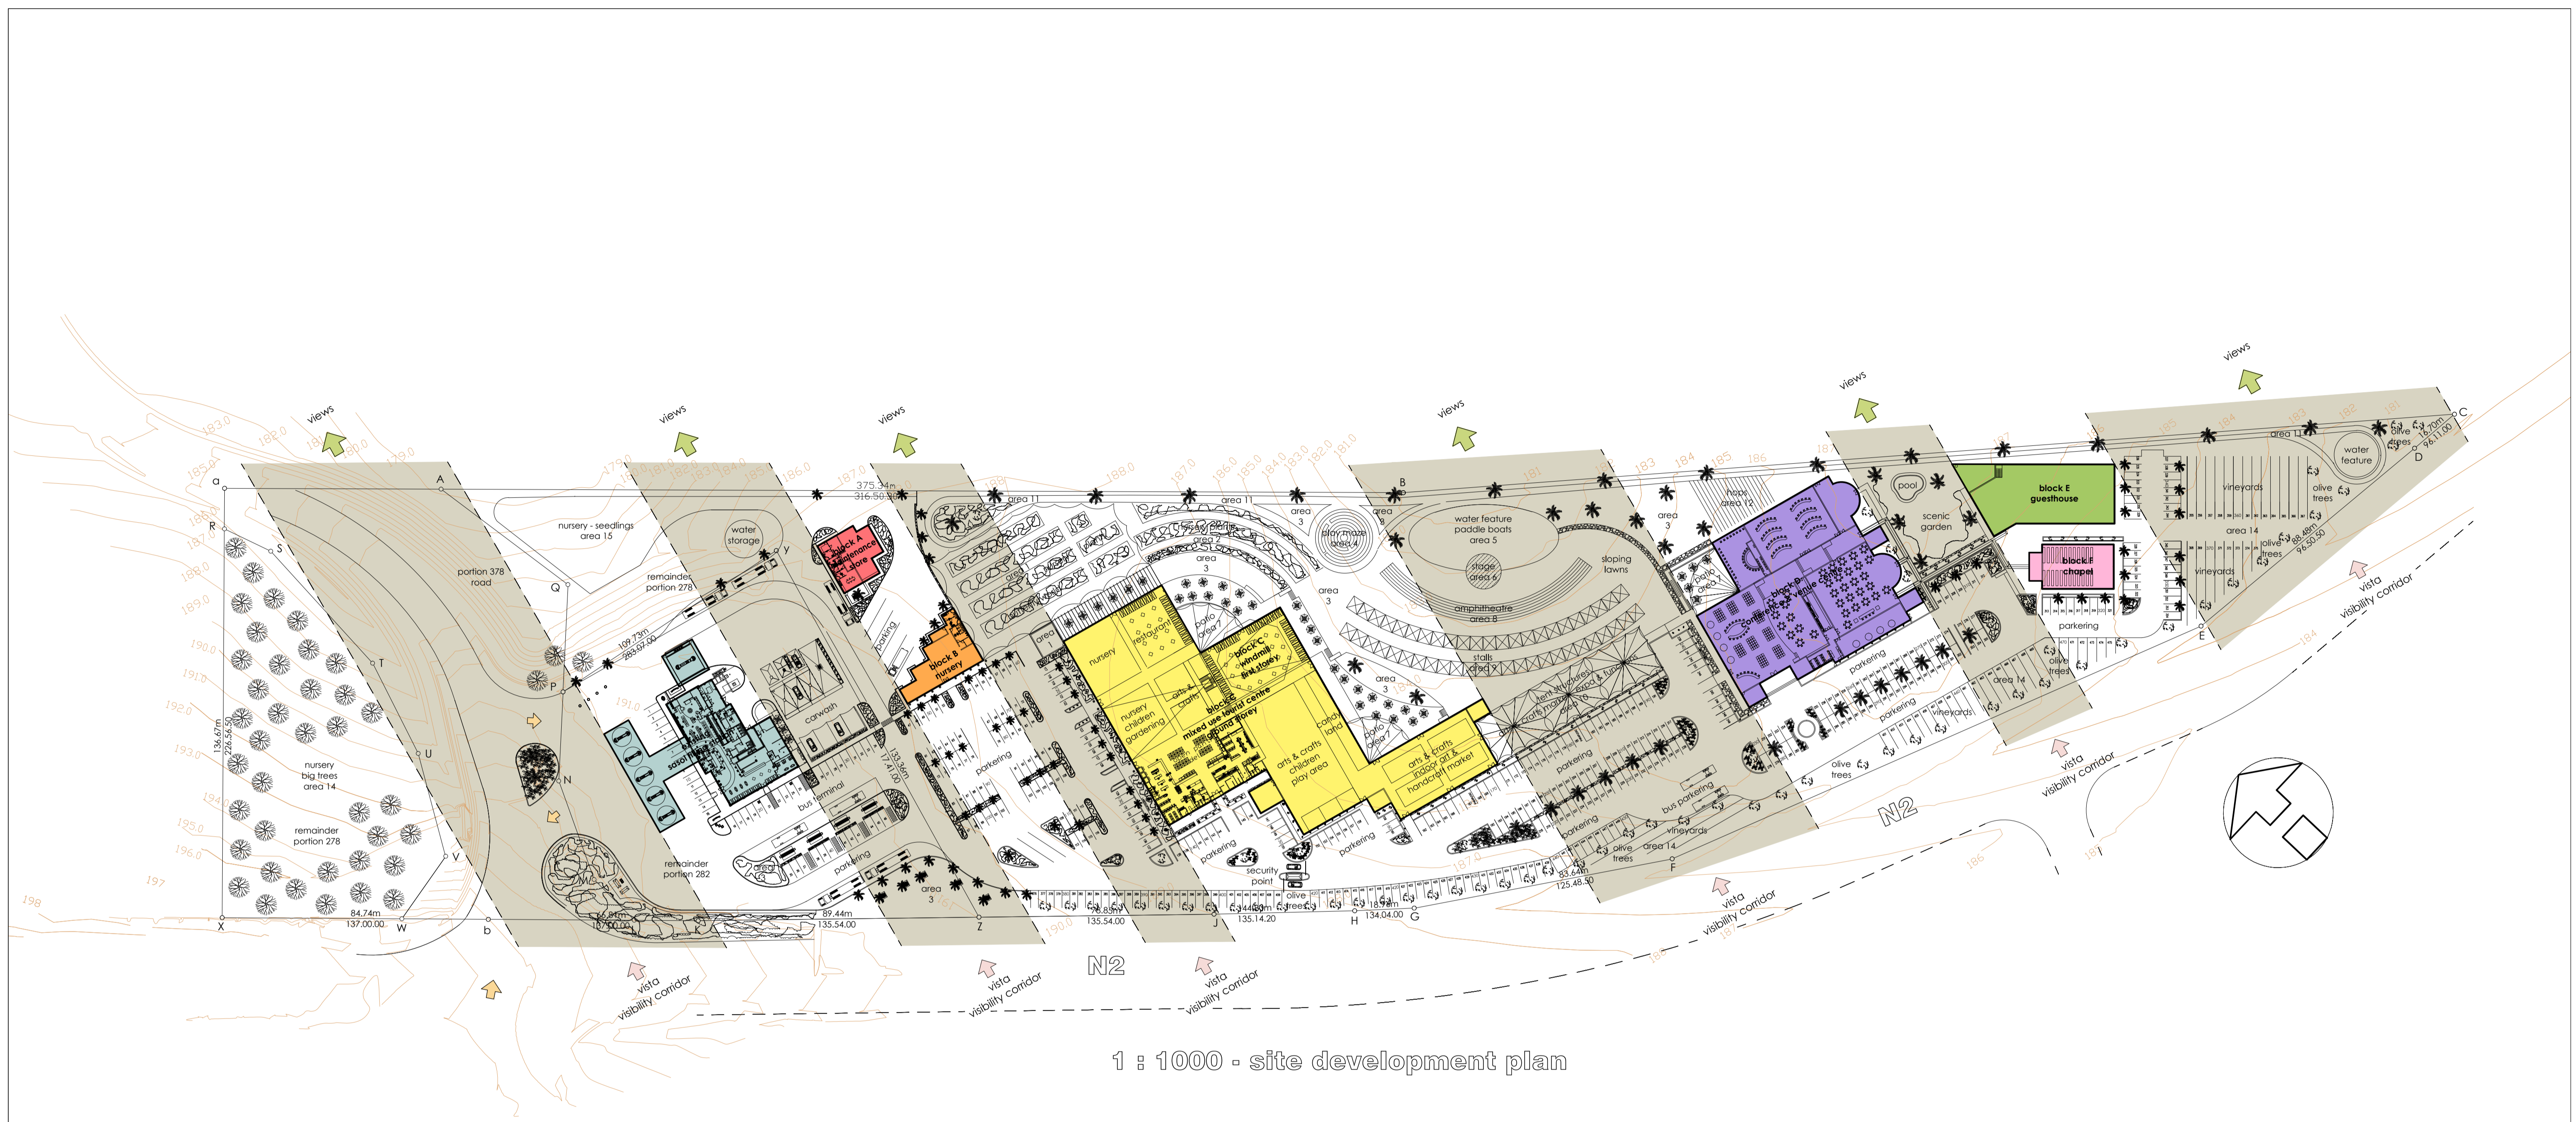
views
views
views
views
views
views

183.0
182.0
181.0
180.0
179.0
178.0
185.0
186.0
187.0
188.0
189.0
190.0
191.0
192.0
193.0
194.0
195.0
196.0
197
198

a
A
R
S
Q
P
T
U
N
V
X
W
b
Z
J
H
G
F
E
D
C
B
y

nursery - seedlings
area 15

water
storage

portion 378
road

remainder
portion 278

109.73m
293.07.00

375.34m
316.50.00

block A
maintenance
& store

block B
nursery

parking

carwash

sasol

bus terminal

parkering

133.34m
17.41.00

136.67m
226.56.50

nursery
big trees
area 14

remainder
portion 278

remainder
portion 282

84.74m
137.00.00

66.61m
137.00.00

89.44m
135.54.00

76.83m
135.54.00

area
3

area 11
area 11

area
3

area
2

area
3

play maze
area 4

area
3

water feature
paddle boats
area 5

stage
area 6

sloping
lawns

amphitheatre
area 8

stalls
area 9

area
3

restaurant

patio
area 7

nursery

block C
windmill
first storey

block C
mixed use tourist centre
ground storey

nursery
children
gardening

arts &
crafts

cafe &
land

patio
area 7

arts & crafts
children
play area

arts & crafts
indoor art &
handcraft market

parkering

parkering

security
point

olive
trees

64.44m
135.14.20

18.74m
134.04.00

83.64m
125.48.50

area
3

patio
area 12

area
3

block D
conference & venue centre

pool

scenic
garden

block E
guesthouse

block F
chapel

area 13

water
feature

olive
trees

vineyards

olive
trees

area 14

olive
trees

vineyards

68.48m
96.50.50

16.70m
96.11.00

parkering

parkering

parkering

olive
trees

area 14

vineyards

bus parkering

parkering

vineyards

olive
trees

area 14

olive
trees

N2
N2

vista
visibility corridor

vista
visibility corridor

vista
visibility corridor

vista
visibility corridor

vista
visibility corridor

vista
visibility corridor

1 : 1000 - site development plan